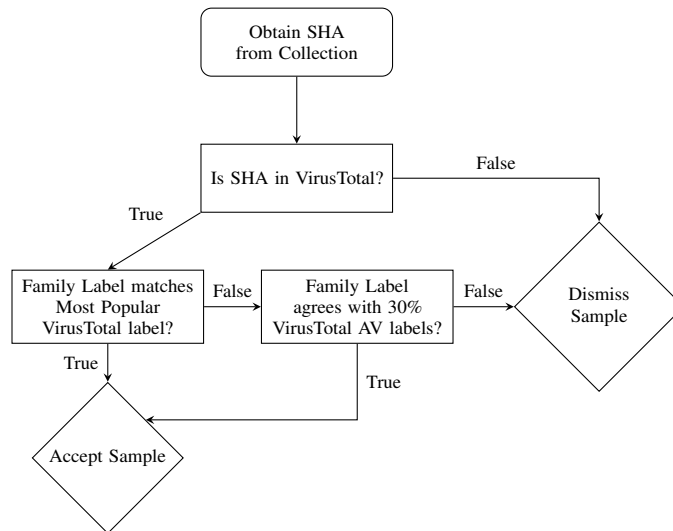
Obtain SHA from Collection

Is SHA in VirusTotal?

False

True

Family Label matches Most Popular VirusTotal label?

False

Family Label agrees with 30% VirusTotal AV labels?

False

Dismiss Sample

True

True

Accept Sample